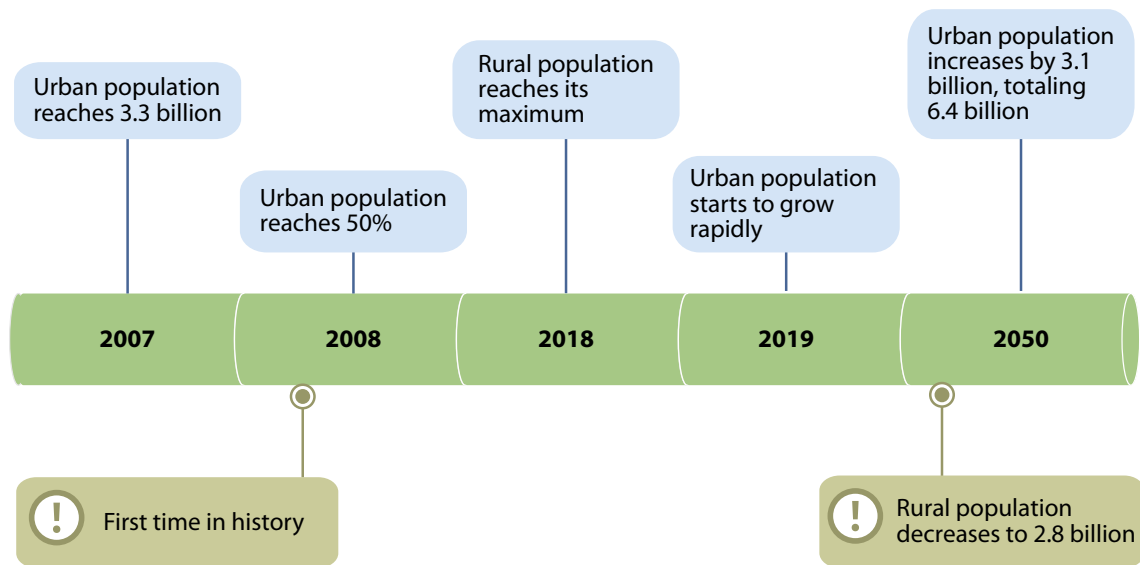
Urban population reaches 3.3 billion

Urban population reaches 50%

Rural population reaches its maximum

Urban population starts to grow rapidly

Urban population increases by 3.1 billion, totaling 6.4 billion

2007

2008

2018

2019

2050

!

First time in history

!

Rural population decreases to 2.8 billion